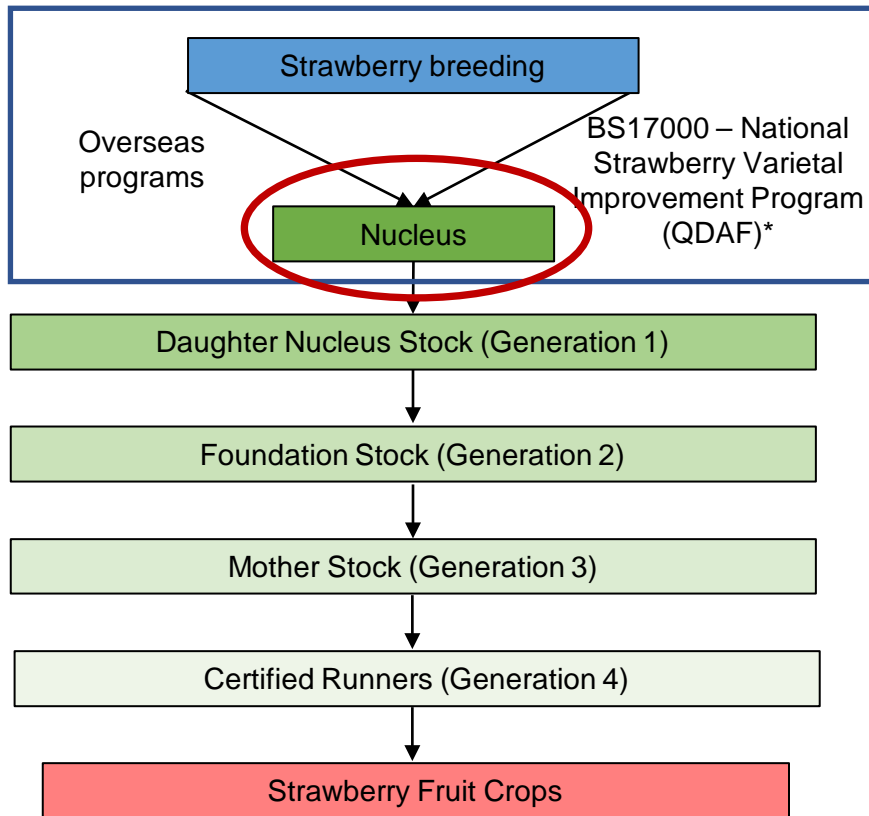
Strawberry breeding

Overseas programs

BS17000 – National Strawberry Varietal Improvement Program (QDAF)*

Nucleus

Daughter Nucleus Stock (Generation 1)

Foundation Stock (Generation 2)

Mother Stock (Generation 3)

Certified Runners (Generation 4)

Strawberry Fruit Crops